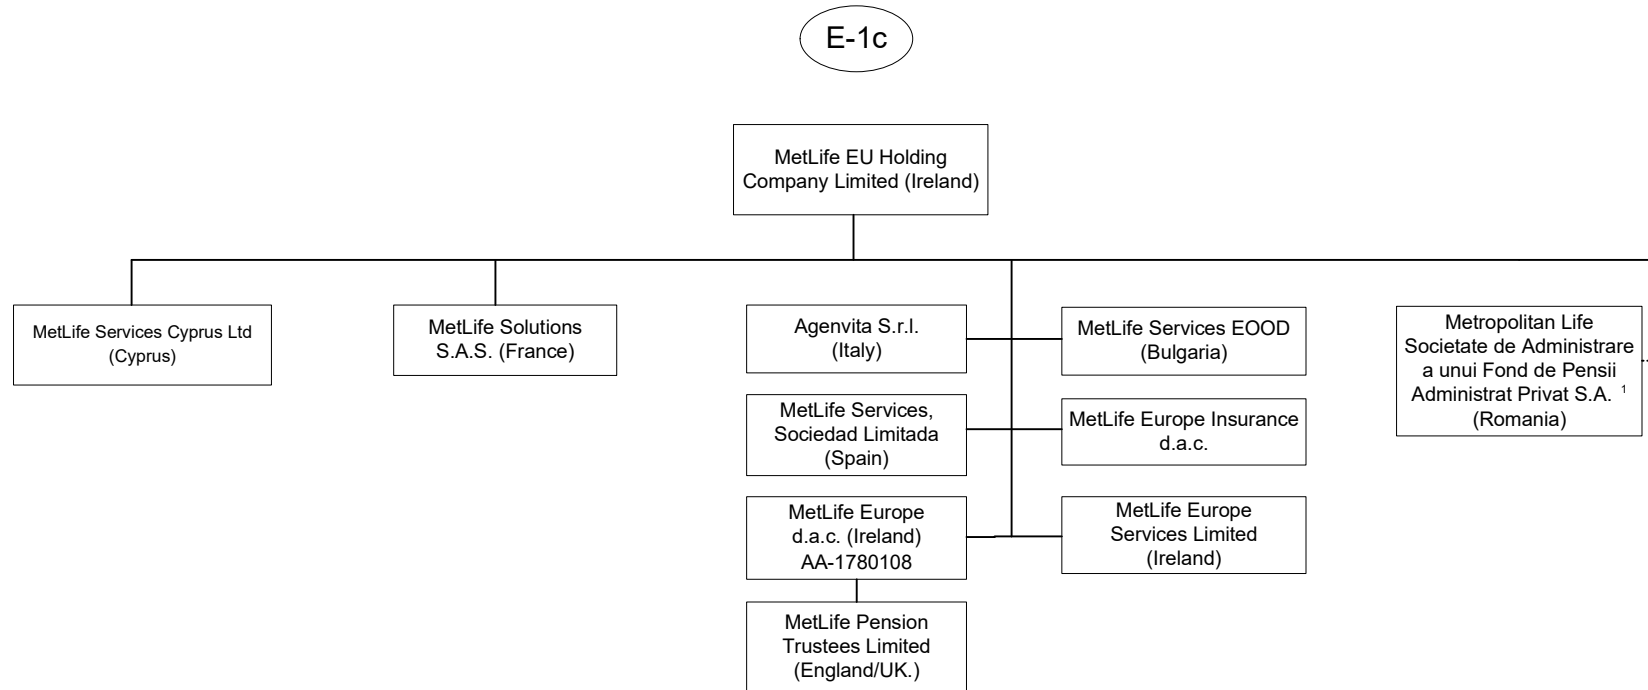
E-1c

MetLife EU Holding Company Limited (Ireland)

MetLife Services Cyprus Ltd (Cyprus)

MetLife Solutions S.A.S. (France)

Agenvita S.r.l. (Italy)

MetLife Services EOOD (Bulgaria)

MetLife Services, Sociedad Limitada (Spain)

MetLife Europe Insurance d.a.c.

MetLife Europe d.a.c. (Ireland) AA-1780108

MetLife Europe Services Limited (Ireland)

MetLife Pension Trustees Limited (England/UK.)

Metropolitan Life Societate de Administrare a unui Fond de Pensii Administrat Privat S.A. $^{1}$ (Romania)